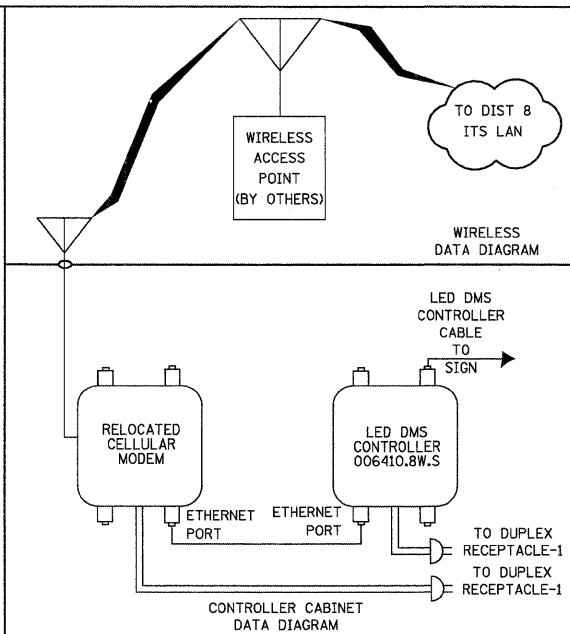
WIRELESS ACCESS POINT (BY OTHERS)

TO DIST 8 ITS LAN

WIRELESS DATA DIAGRAM

LED DMS CONTROLLER CABLE TO SIGN

RELOCATED CELLULAR MODEM

LED DMS CONTROLLER 006410.8W.S

ETHERNET PORT

ETHERNET PORT

TO DUPLEX RECEPTACLE-1

TO DUPLEX RECEPTACLE-1

CONTROLLER CABINET DATA DIAGRAM